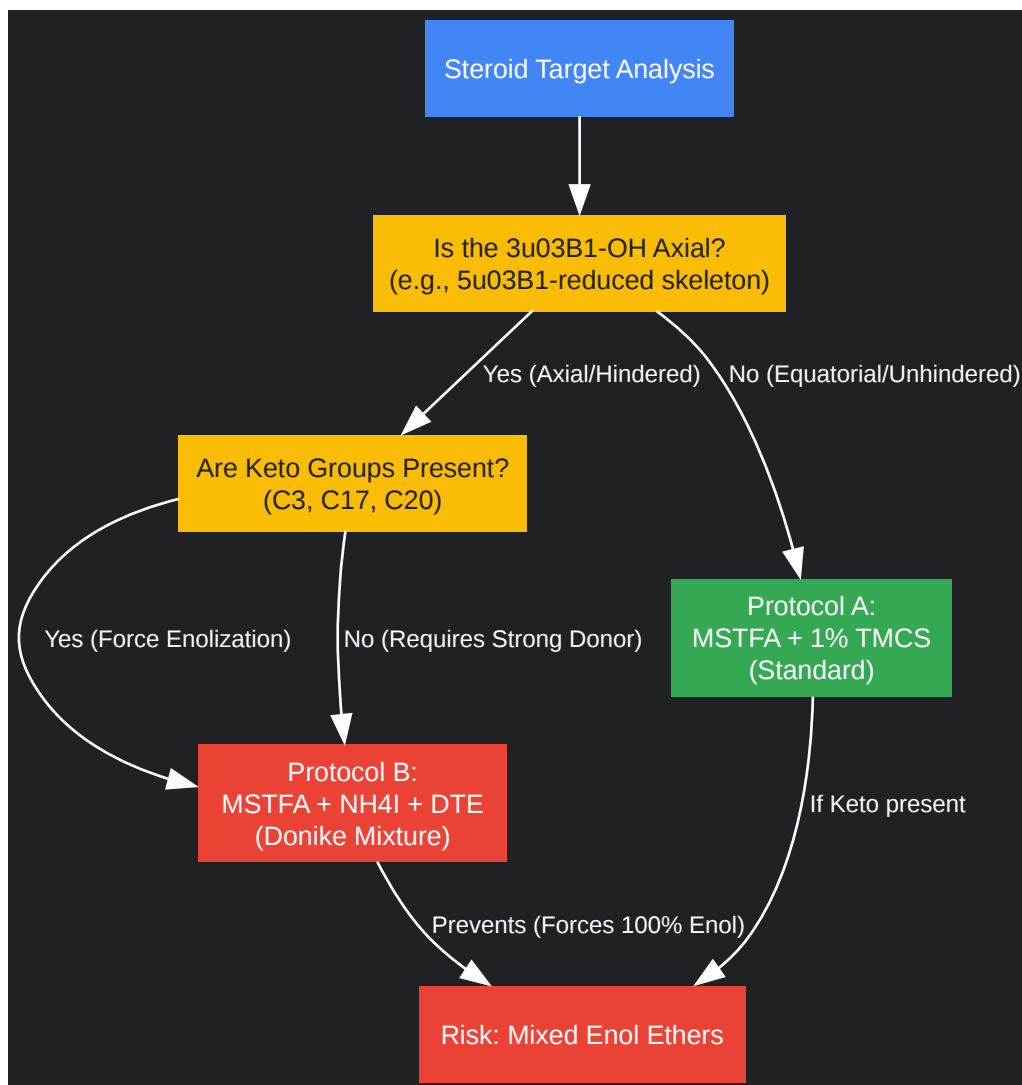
Steroid Target Analysis

Is the 3u03B1-OH Axial?
(e.g., 5u03B1-reduced skeleton)

Yes (Axial/Hindered)

No (Equatorial/Unhindered)

Are Keto Groups Present?
(C3, C17, C20)

Yes (Force Enolization)

No (Requires Strong Donor)

Protocol A:
MSTFA + 1% TMCS
(Standard)

Protocol B:
MSTFA + NH4I + DTE
(Donike Mixture)

If Keto present

Prevents (Forces 100% Enol)

Risk: Mixed Enol Ethers